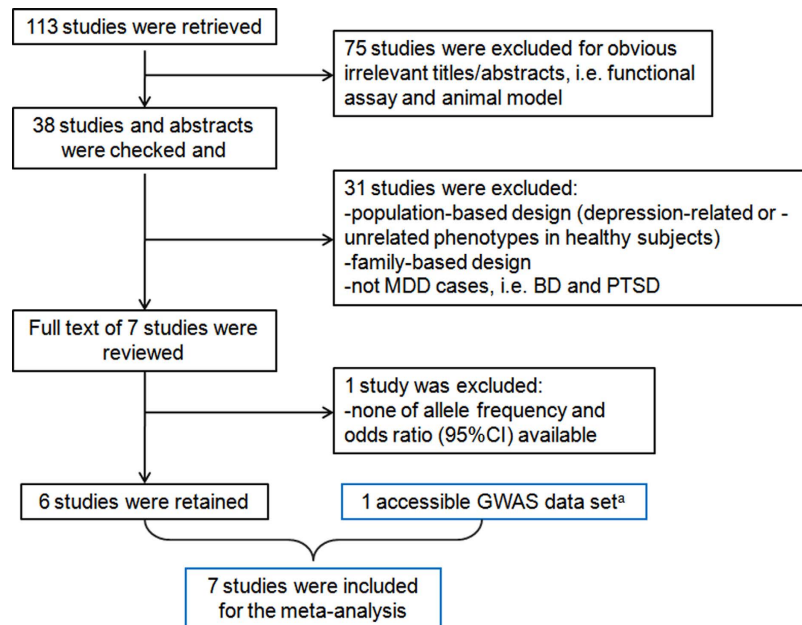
113 studies were retrieved

75 studies were excluded for obvious irrelevant titles/abstracts, i.e. functional assay and animal model

38 studies and abstracts were checked and

31 studies were excluded:
-population-based design (depression-related or -unrelated phenotypes in healthy subjects)
-family-based design
-not MDD cases, i.e. BD and PTSD

Full text of 7 studies were reviewed

1 study was excluded:
-none of allele frequency and odds ratio (95%CI) available

6 studies were retained

1 accessible GWAS data set$^{a}$

7 studies were included for the meta-analysis